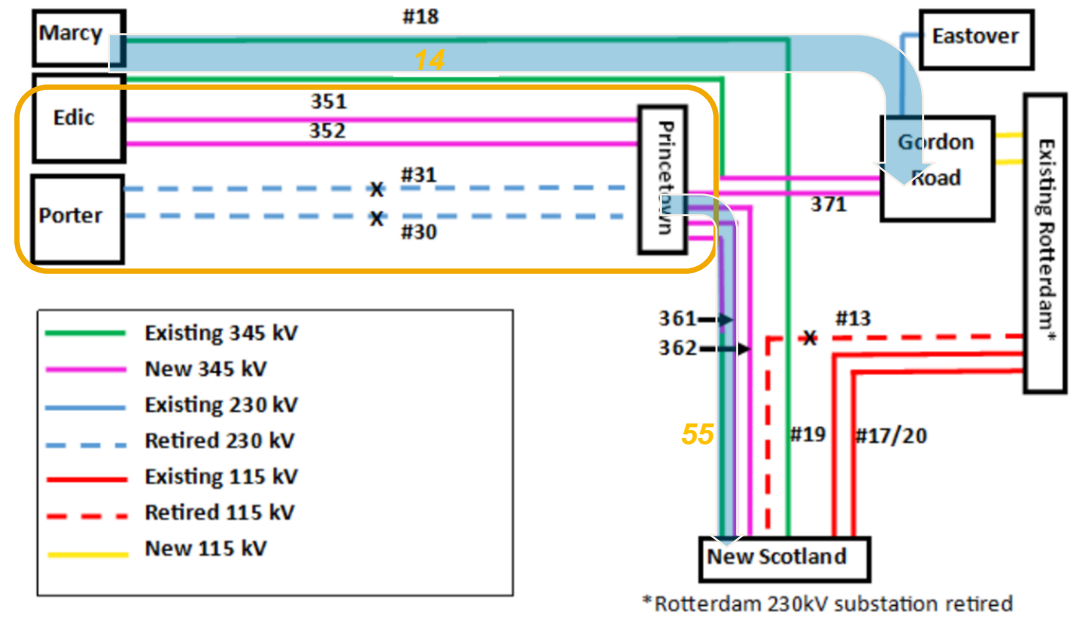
Marcy

#18

Eastover

14

Edic

351

352

Princetown

Gordon Road

Existing Rotterdam*

Porter

#31

#30

371

361

362

#13

Existing 345 kV

New 345 kV

Existing 230 kV

Retired 230 kV

Existing 115 kV

Retired 115 kV

New 115 kV

55

#19

#17/20

New Scotland

*Rotterdam 230kV substation retired